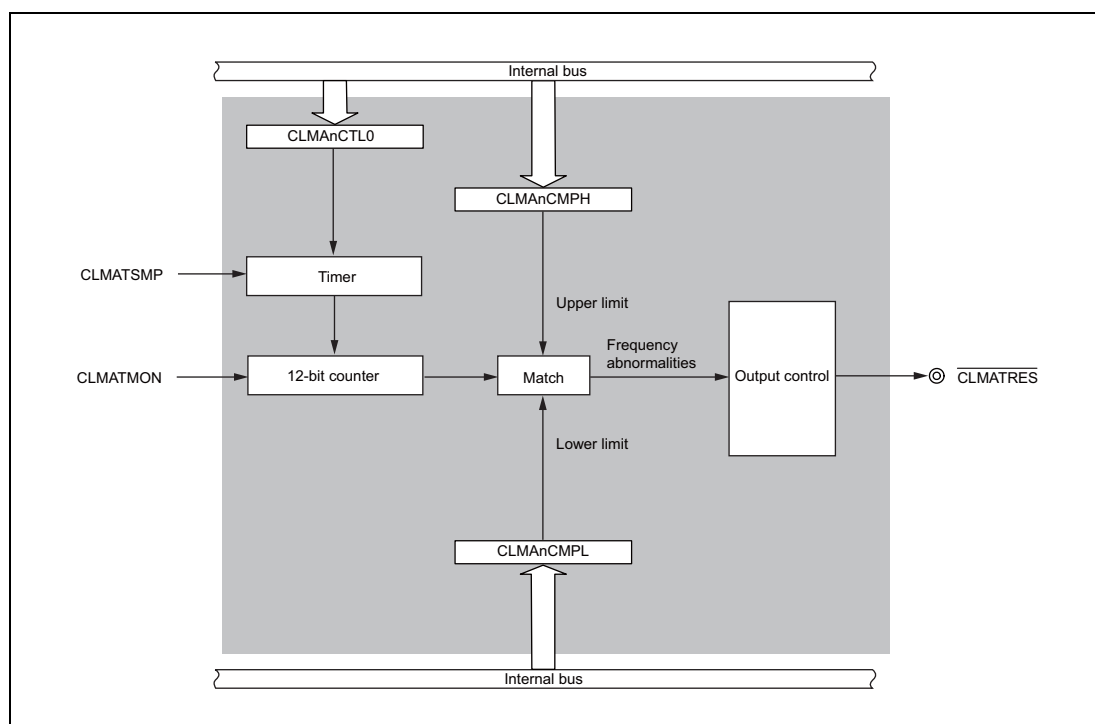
Internal bus

CLMAnCTL0

CLMAnCMPH

CLMATSMP

Timer

Upper limit

CLMATMON

12-bit counter

Match

Frequency abnormalities

Output control

$\overline{\text{CLMATRES}}$

Lower limit

CLMAnCMPL

Internal bus